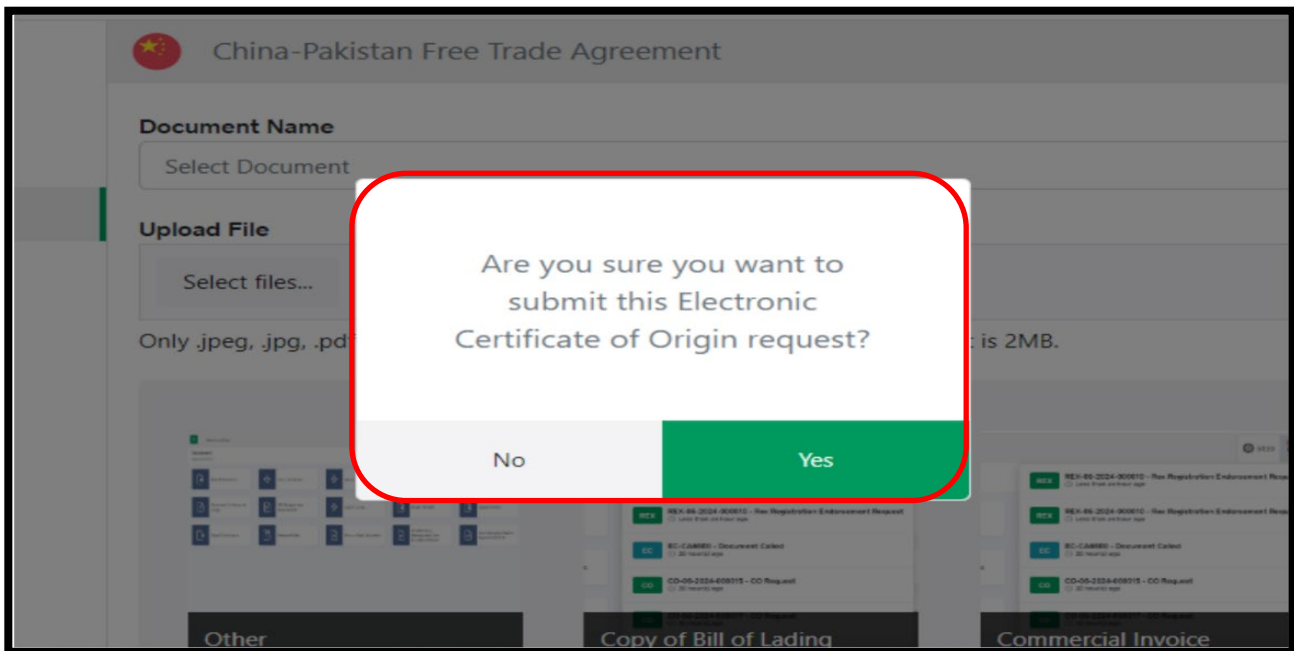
China-Pakistan Free Trade Agreement

Document Name

Select Document

Upload File

Select files...

Only .jpeg, .jpg, .pdf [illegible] is 2MB.

Are you sure you want to submit this Electronic Certificate of Origin request?

No

Yes

REX REX-06-2024-000010 - Rex Registration Endorsement Request

EC EC-CA0680 - Document Called

CO CO-06-2024-000015 - CO Request

Other

Copy of Bill of Lading

Commercial Invoice